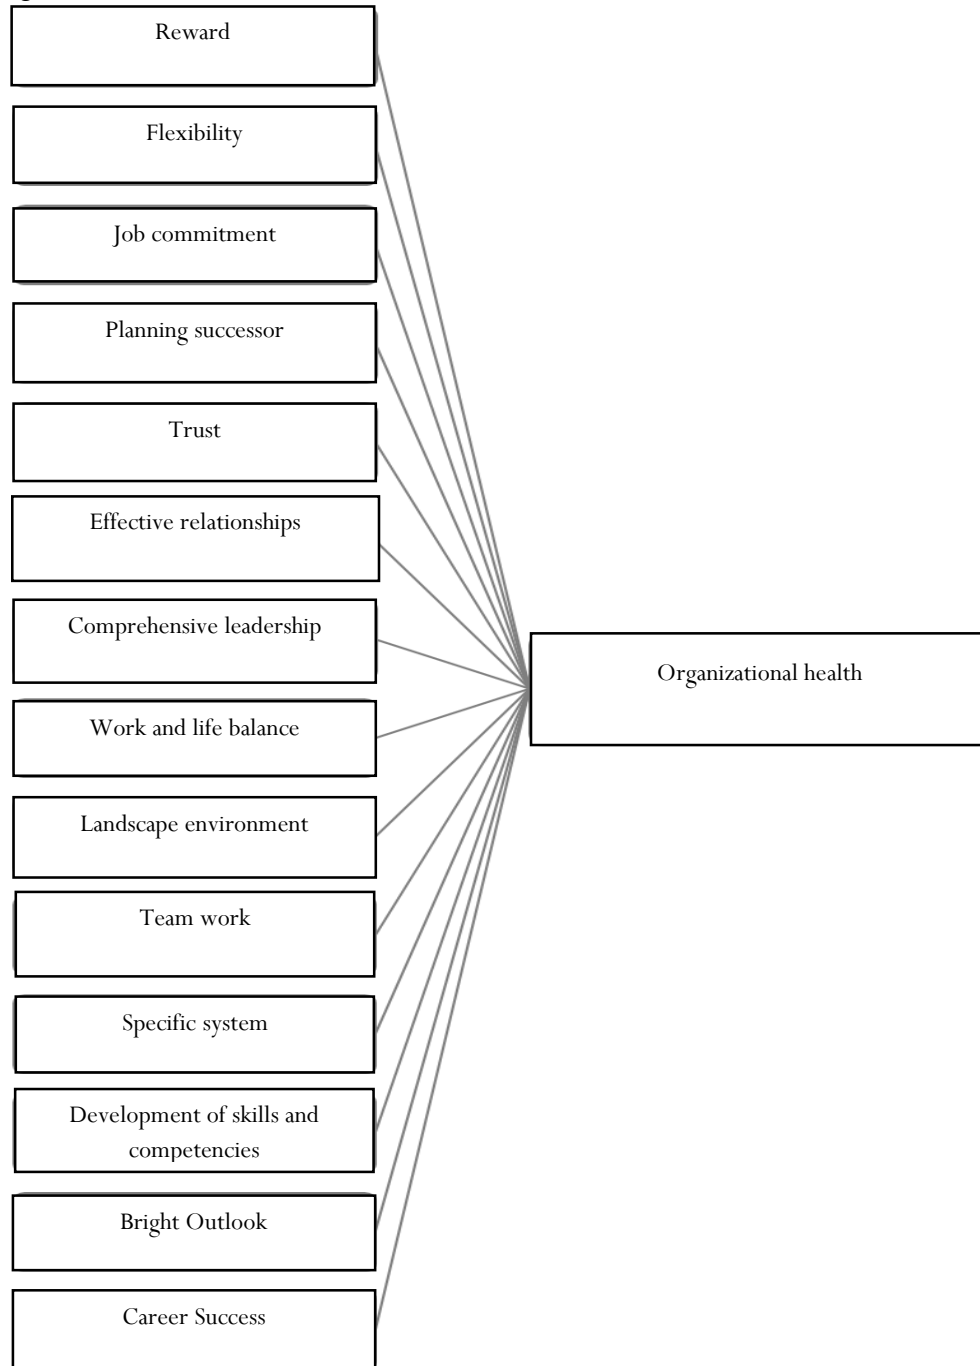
Reward

Flexibility

Job commitment

Planning successor

Trust

Effective relationships

Comprehensive leadership

Work and life balance

Landscape environment

Team work

Specific system

Development of skills and competencies

Bright Outlook

Career Success

Organizational health